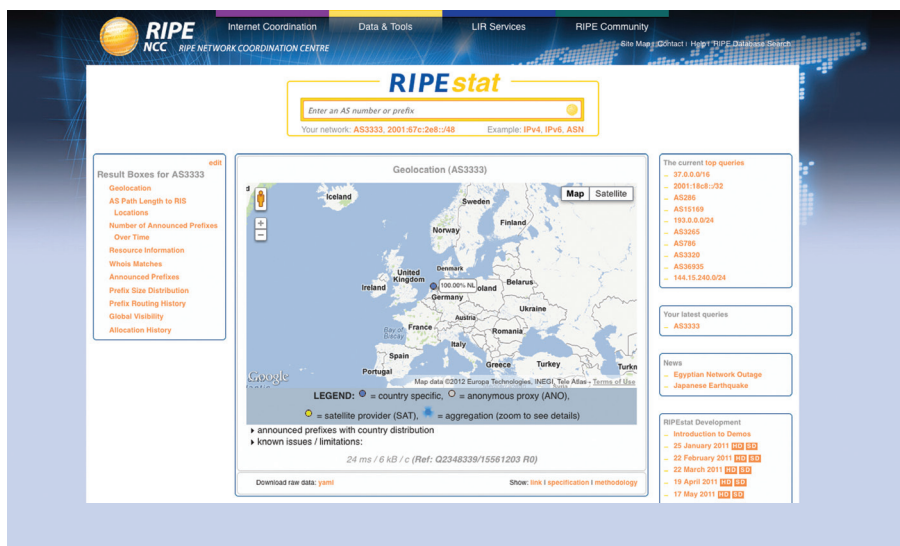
RIPE NCC RIPE NETWORK COORDINATION CENTRE

Internet Coordination | Data & Tools | LIR Services | RIPE Community

Site Map | Contact | Help | RIPE Database Search

RIPEstat

Enter an AS number or prefix

Your network: AS3333, 2001:67c:2e8::/48 Example: IPv4, IPv6, ASN

edit
Result Boxes for AS3333
Geolocation
AS Path Length to RIS Locations
Number of Announced Prefixes Over Time
Resource Information
Whois Matches
Announced Prefixes
Prefix Size Distribution
Prefix Routing History
Global Visibility
Allocation History

Geolocation (AS3333)

Map | Satellite

Iceland
Sweden
Finland
Norway
Denmark
United Kingdom
100.00% NL
Ireland
Germany
Poland
Belarus
Ukraine
France
Austria
Romania
Bay of Biscay
Italy
Spain
Portugal
Greece
Turkey
Turk

Google
Map data ©2012 Europa Technologies, INEGI, Tele Atlas - Terms of Use

LEGEND: = country specific, = anonymous proxy (ANO),
= satellite provider (SAT), = aggregation (zoom to see details)

▸ announced prefixes with country distribution
▸ known issues / limitations:

24 ms / 6 kB / c (Ref: Q2348339/15561203 R0)

Download raw data: yaml
Show: link | specification | methodology

The current top queries
37.0.0.0/16
2001:18c8::/32
AS286
AS15169
193.0.0.0/24
AS3265
AS786
AS3320
AS36935
144.15.240.0/24

Your latest queries
AS3333

News
Egyptian Network Outage
Japanese Earthquake

RIPEstat Development
Introduction to Demos
25 January 2011 HD SD
22 February 2011 HD SD
22 March 2011 HD SD
19 April 2011 HD SD
17 May 2011 HD SD